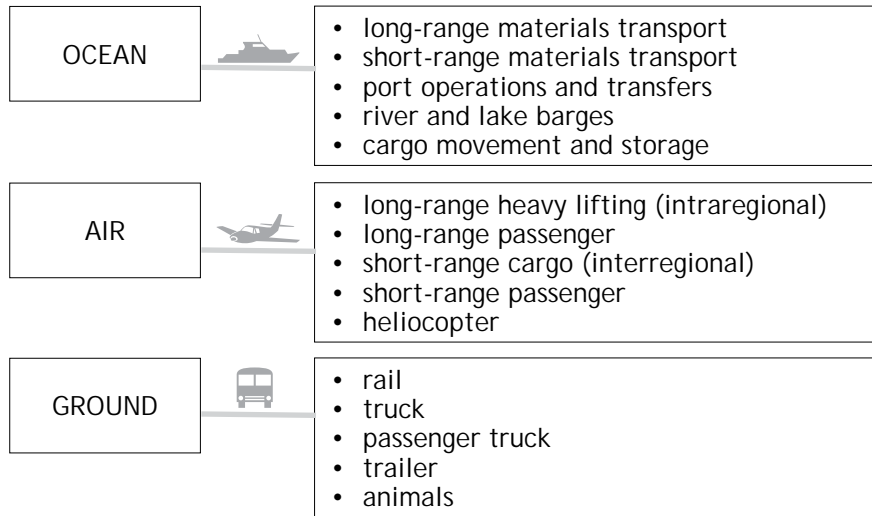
OCEAN

- long-range materials transport
- short-range materials transport
- port operations and transfers
- river and lake barges
- cargo movement and storage

AIR

- long-range heavy lifting (intraregional)
- long-range passenger
- short-range cargo (interregional)
- short-range passenger
- heliocopter

GROUND

- rail
- truck
- passenger truck
- trailer
- animals